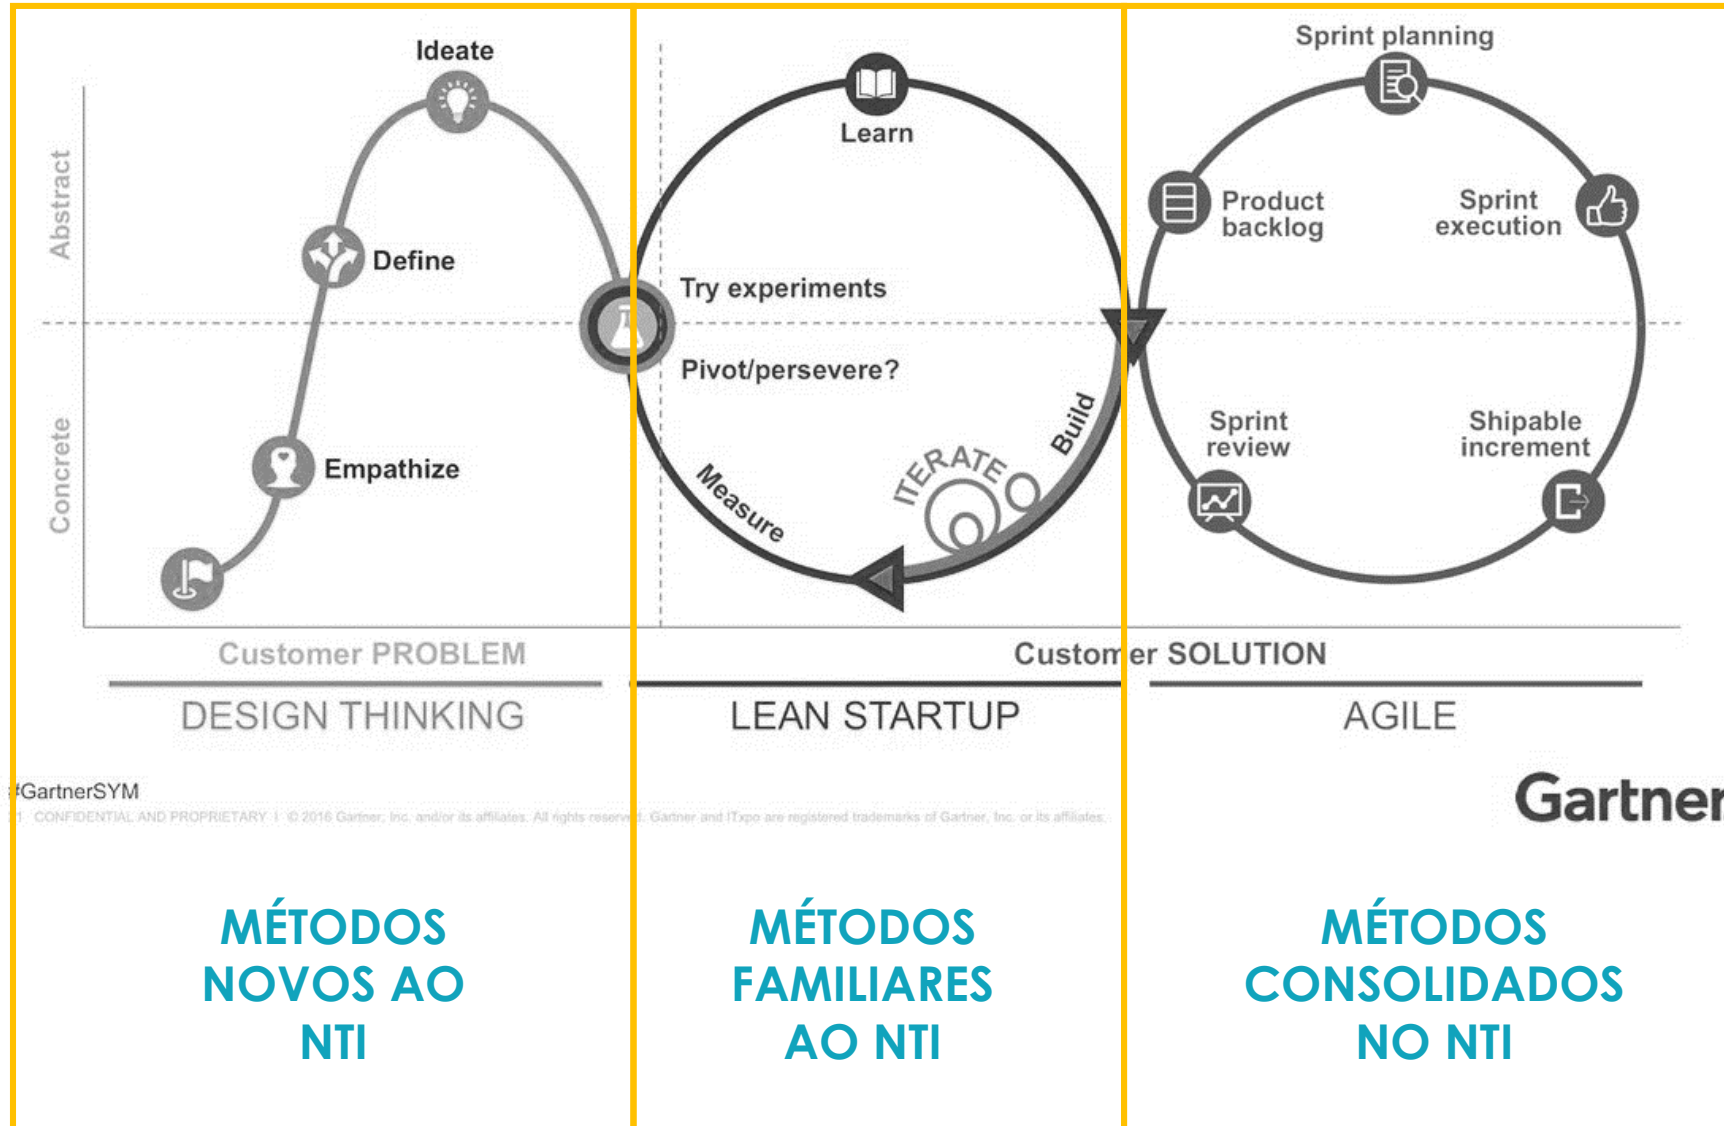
Ideate

Abstract

Define

Concrete

Empathize

Learn

Try experiments

Pivot/persevere?

Build

ITERATE

Measure

Sprint planning

Product backlog

Sprint execution

Sprint review

Shipable increment

Customer PROBLEM

Customer SOLUTION

DESIGN THINKING

LEAN STARTUP

AGILE

#GartnerSYM

1 CONFIDENTIAL AND PROPRIETARY | © 2016 Gartner, Inc. and/or its affiliates. All rights reserv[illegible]. Gartner and ITxpo are registered trademarks of Gartner, Inc. or its affiliates.

Gartner

MÉTODOS NOVOS AO NTI

MÉTODOS FAMILIARES AO NTI

MÉTODOS CONSOLIDADOS NO NTI